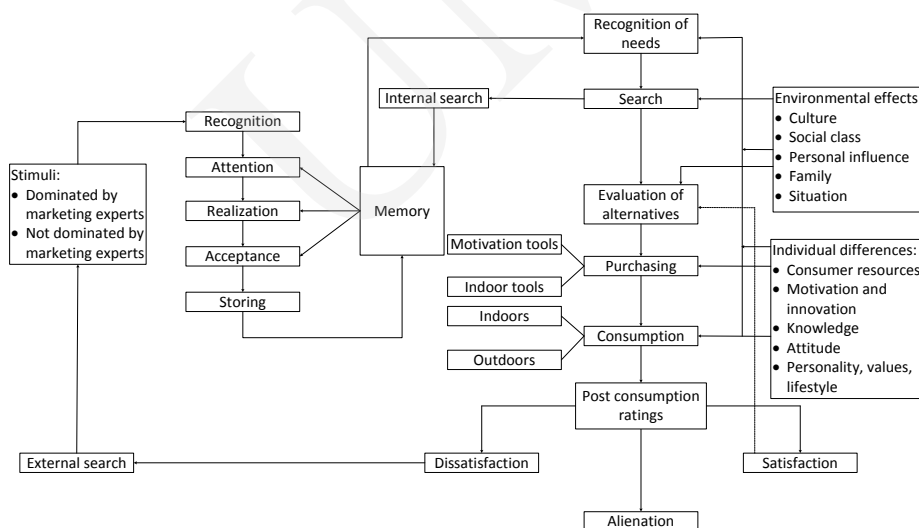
Recognition of needs

Internal search

Search

Environmental effects:
• Culture
• Social class
• Personal influence
• Family
• Situation

Recognition

Stimuli:
• Dominated by marketing experts
• Not dominated by marketing experts

Attention

Realization

Acceptance

Storing

Memory

Evaluation of alternatives

Motivation tools

Purchasing

Indoor tools

Individual differences:
• Consumer resources
• Motivation and innovation
• Knowledge
• Attitude
• Personality, values, lifestyle

Indoors

Consumption

Outdoors

Post consumption ratings

External search

Dissatisfaction

Satisfaction

Alienation